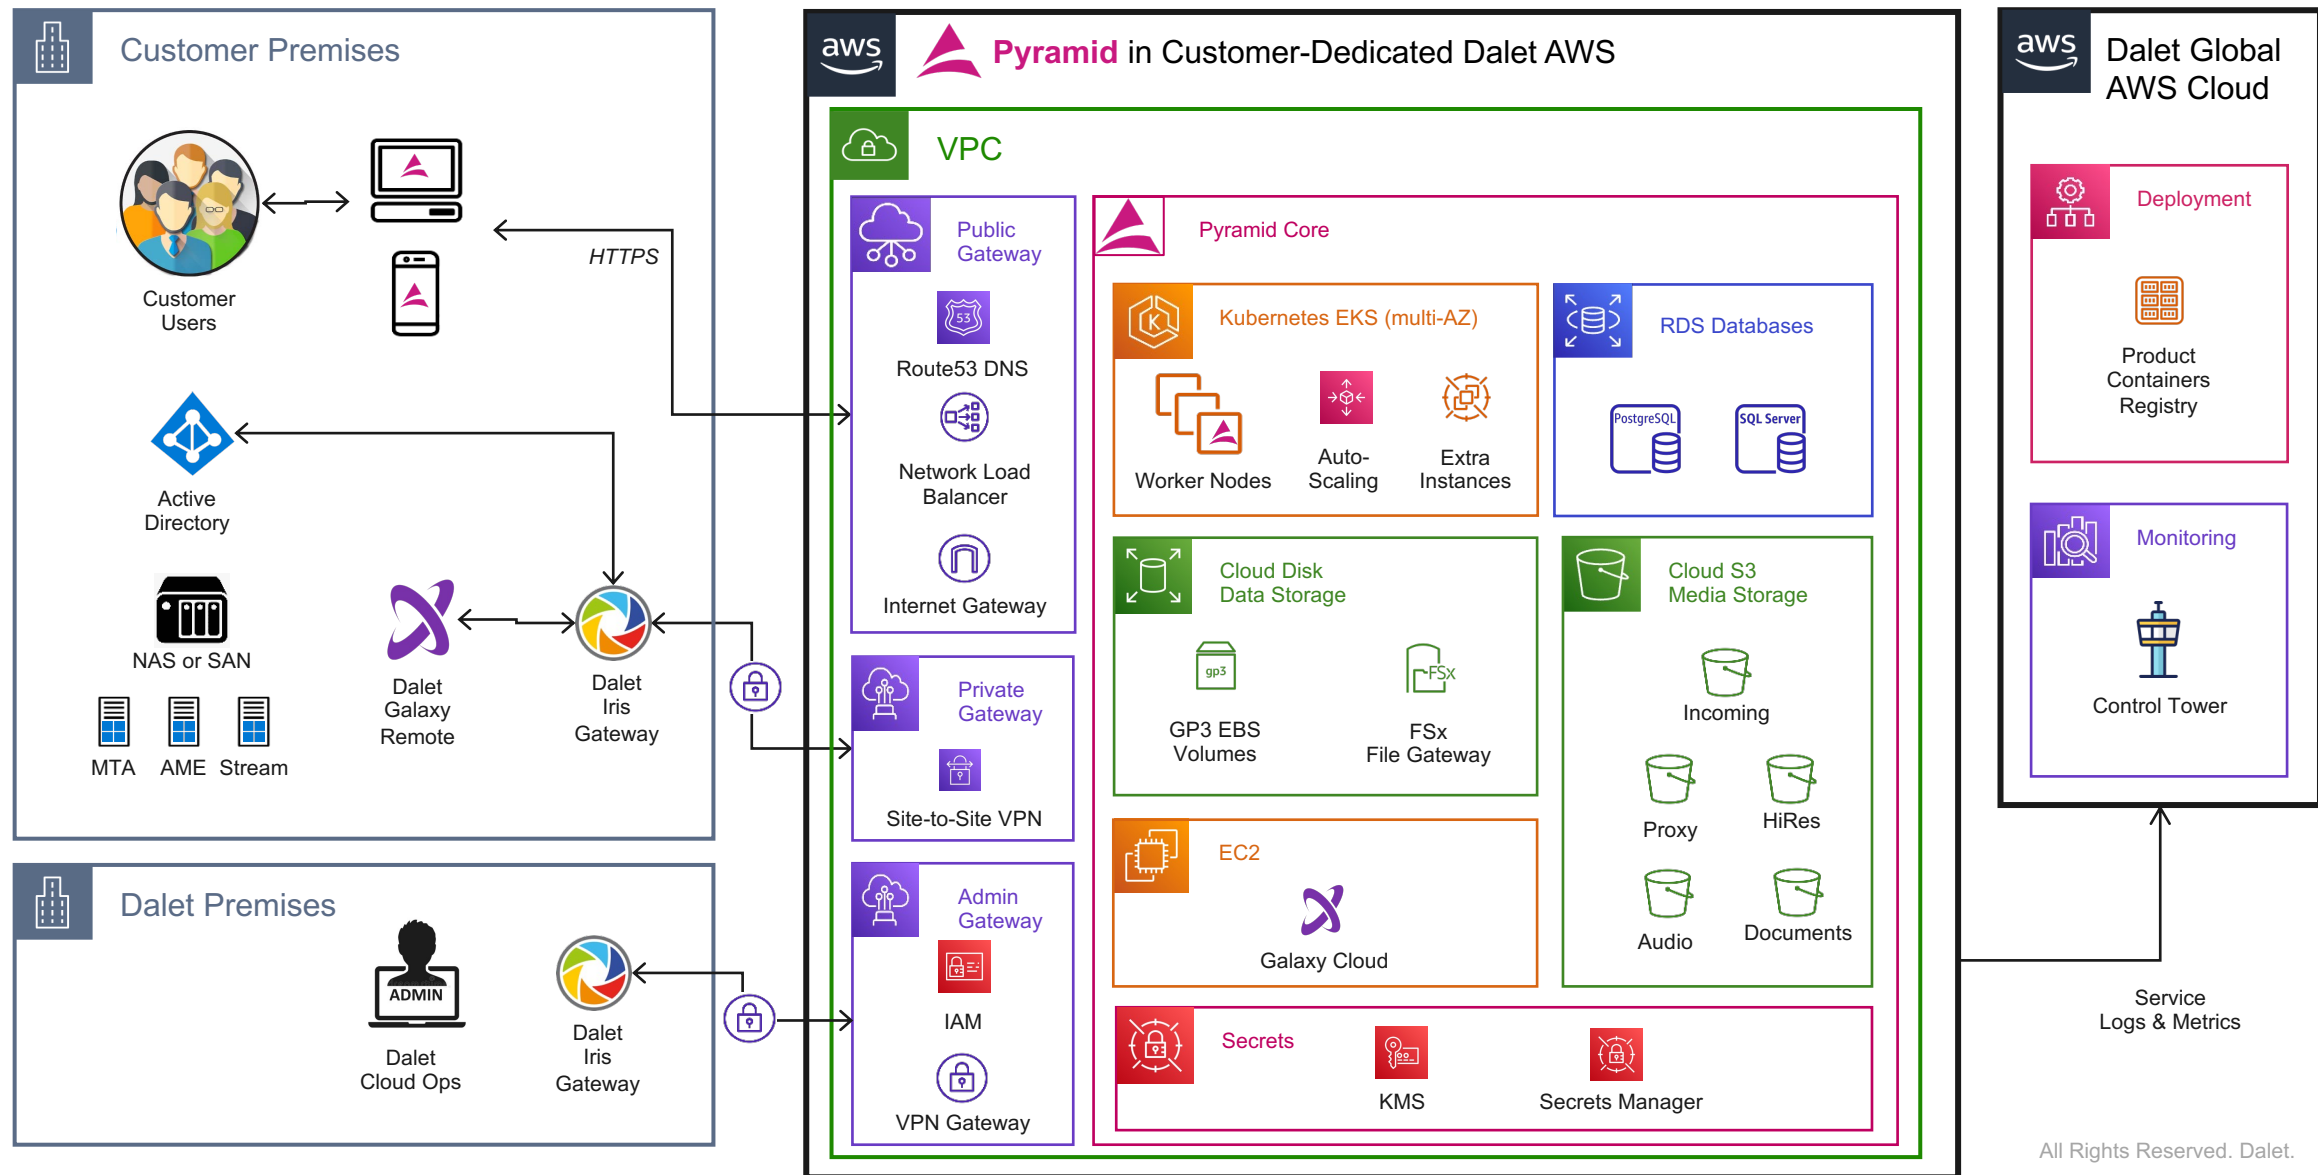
Customer Premises

Customer Users

HTTPS

Active Directory

NAS or SAN

MTA AME Stream

Dalet Galaxy Remote

Dalet Iris Gateway

Dalet Premises

ADMIN

Dalet Cloud Ops

Dalet Iris Gateway

aws

Pyramid in Customer-Dedicated Dalet AWS

VPC

Public Gateway

Route53 DNS

Network Load Balancer

Internet Gateway

Private Gateway

Site-to-Site VPN

Admin Gateway

IAM

VPN Gateway

Pyramid Core

Kubernetes EKS (multi-AZ)

Worker Nodes

Auto-Scaling

Extra Instances

RDS Databases

PostgreSQL

SQL Server

Cloud Disk Data Storage

gp3

GP3 EBS Volumes

FSx

FSx File Gateway

Cloud S3 Media Storage

Incoming

Proxy

HiRes

Audio

Documents

EC2

Galaxy Cloud

Secrets

KMS

Secrets Manager

aws

Dalet Global AWS Cloud

Deployment

Product Containers Registry

Monitoring

Control Tower

Service Logs & Metrics

All Rights Reserved. Dalet.